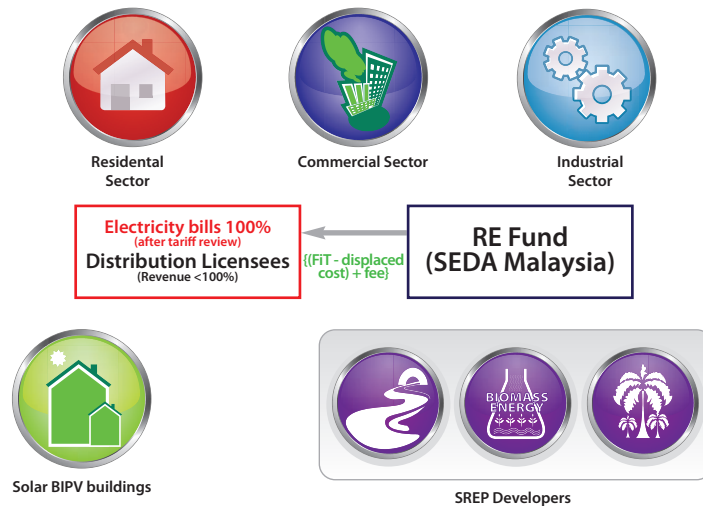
Residental Sector

Commercial Sector

Industrial Sector

Electricity bills 100%
(after tariff review)
Distribution Licensees
(Revenue <100%)

{(FiT - displaced cost) + fee}

RE Fund
(SEDA Malaysia)

Solar BIPV buildings

BIOMASS ENERGY

SREP Developers